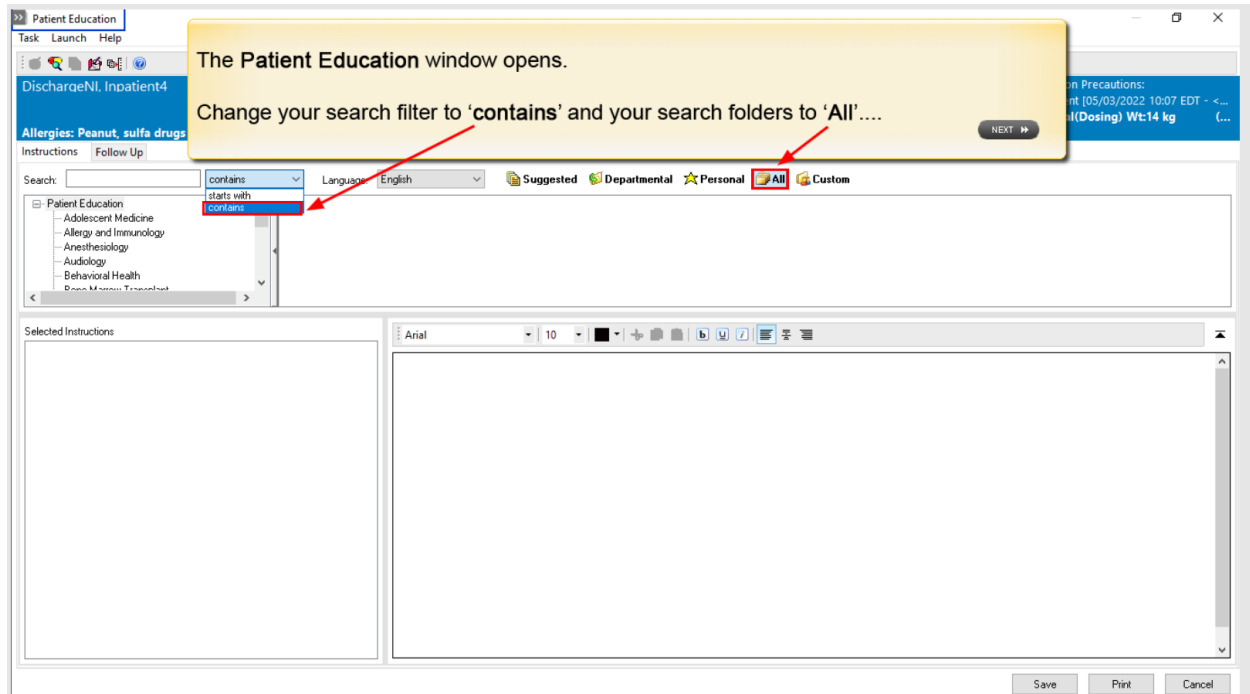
Patient Education
Task Launch Help

DischargeNI, Inpatient4
Allergies: Peanut, sulfa drugs

on Precautions:
nt [05/03/2022 10:07 EDT - <...
al(Dosing) Wt:14 kg (...

The **Patient Education** window opens.

Change your search filter to '**contains**' and your search folders to '**All**'....

NEXT

Instructions Follow Up

Search: contains
starts with
contains

Language: English

Suggested Departmental Personal All Custom

Patient Education
Adolescent Medicine
Allergy and Immunology
Anesthesiology
Audiology
Behavioral Health
Bone Marrow Transplant

Selected Instructions

Arial 10

Save Print Cancel